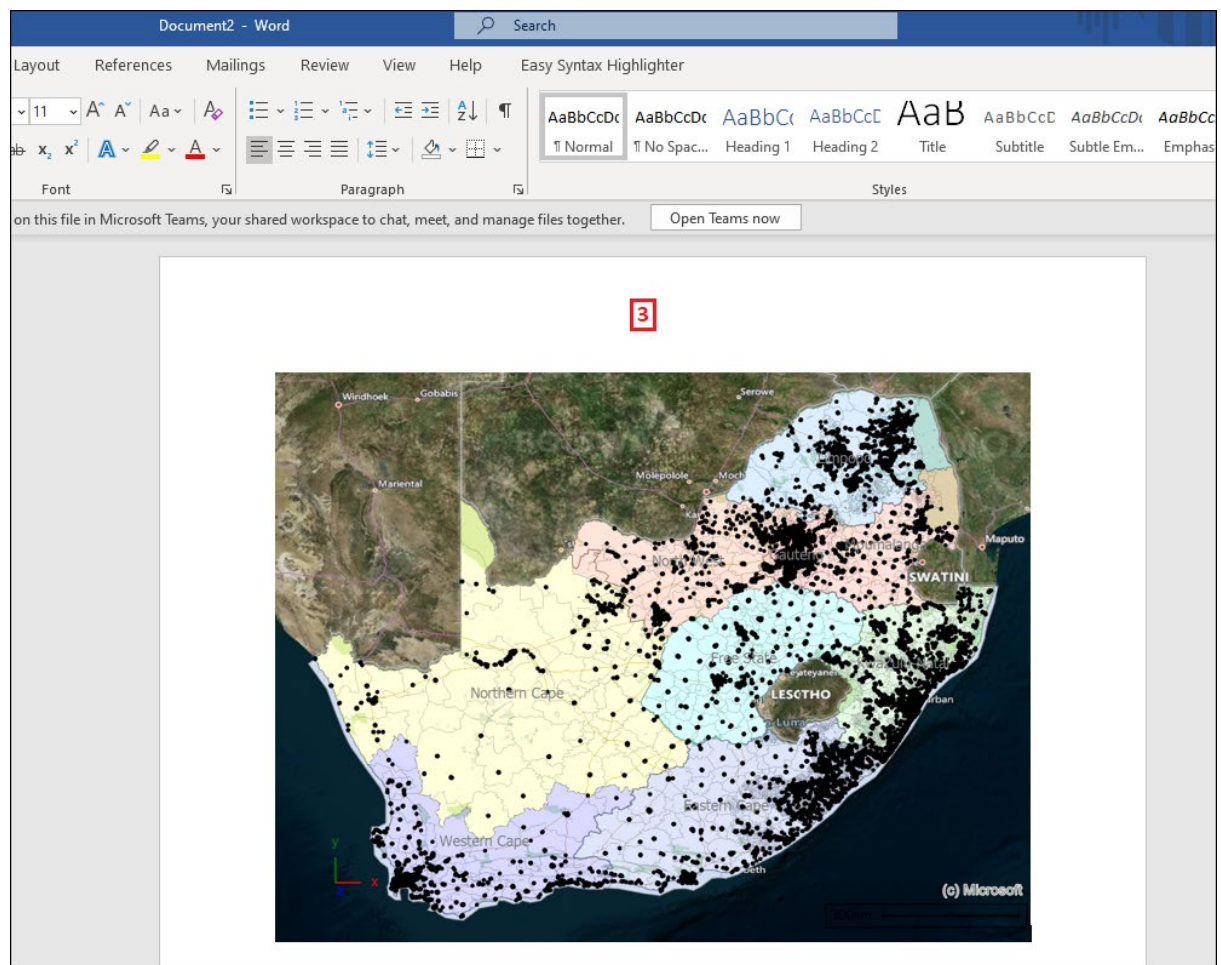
Document2 - Word

Search

Layout References Mailings Review View Help Easy Syntax Highlighter

11

Aa

AaBbCcDc ¶ Normal
AaBbCcDc ¶ No Spac...
AaBbCc Heading 1
AaBbCcD Heading 2
AaB Title
AaBbCcD Subtitle
AaBbCcDc Subtle Em...
AaBbCc Emphas

Font Paragraph Styles

on this file in Microsoft Teams, your shared workspace to chat, meet, and manage files together. Open Teams now

3

Windhoek
Gobabis
Serowe
Mariental
Molepolole
Moch
Limpopo
Gauteng
Mpumalanga
Maputo
North West
SWATINI
Free State
KwaZulu-Natal
Northern Cape
LESOTHO
Durban
Eastern Cape
Western Cape
y
x
(c) Microsoft